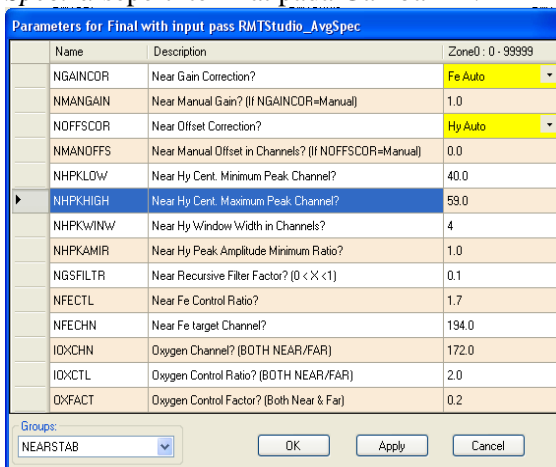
Parameters for Final with input pass RMTStudio_AvgSpec

| | Name | Description | Zone0 : 0 - 99999 |
|---|---|---|---|
| | NGAINCOR | Near Gain Correction? | Fe Auto |
| | NMANGAIN | Near Manual Gain? (If NGAINCOR=Manual) | 1.0 |
| | NOFFSCOR | Near Offset Correction? | Hy Auto |
| | NMANOFFS | Near Manual Offset in Channels? (If NOFFSCOR=Manual) | 0.0 |
| | NHPKLOW | Near Hy Cent. Minimum Peak Channel? | 40.0 |
| ▶ | NHPKHIGH | Near Hy Cent. Maximum Peak Channel? | 59.0 |
| | NHPKWINW | Near Hy Window Width in Channels? | 4 |
| | NHPKAMIR | Near Hy Peak Amplitude Minimum Ratio? | 1.0 |
| | NGSFILTR | Near Recursive Filter Factor? (0 < X <1) | 0.1 |
| | NFECTL | Near Fe Control Ratio? | 1.7 |
| | NFECHN | Near Fe target Channel? | 194.0 |
| | IOXCHN | Oxygen Channel? (BOTH NEAR/FAR) | 172.0 |
| | IOXCTL | Oxygen Control Ratio? (BOTH NEAR/FAR) | 2.0 |
| | OXFACT | Oxygen Control Factor? (Both Near & Far) | 0.2 |

Groups:
NEARSTAB

OK Apply Cancel